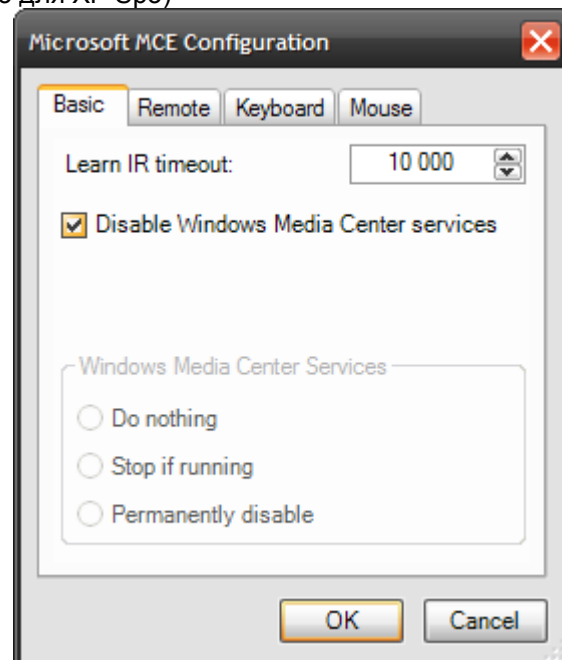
о для XP Sp3)

Microsoft MCE Configuration

Basic | Remote | Keyboard | Mouse

Learn IR timeout: 10 000

Disable Windows Media Center services

Windows Media Center Services

Do nothing

Stop if running

Permanently disable

OK

Cancel